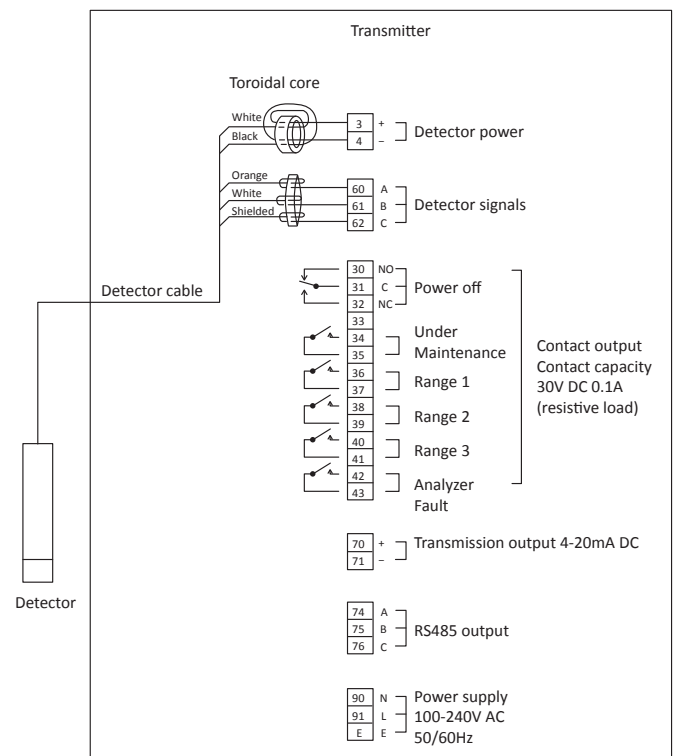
Transmitter

Toroidal core

White
Black

3 +
4 –
Detector power

Orange
White
Shielded

60 A
61 B
62 C
Detector signals

Detector cable

30 NO
31 C
32 NC
Power off

33
34
35
Under Maintenance

36
37
Range 1

38
39
Range 2

40
41
Range 3

42
43
Analyzer Fault

Contact output
Contact capacity
30V DC 0.1A
(resistive load)

70 +
71 –
Transmission output 4-20mA DC

74 A
75 B
76 C
RS485 output

90 N
91 L
E E
Power supply
100-240V AC
50/60Hz

Detector